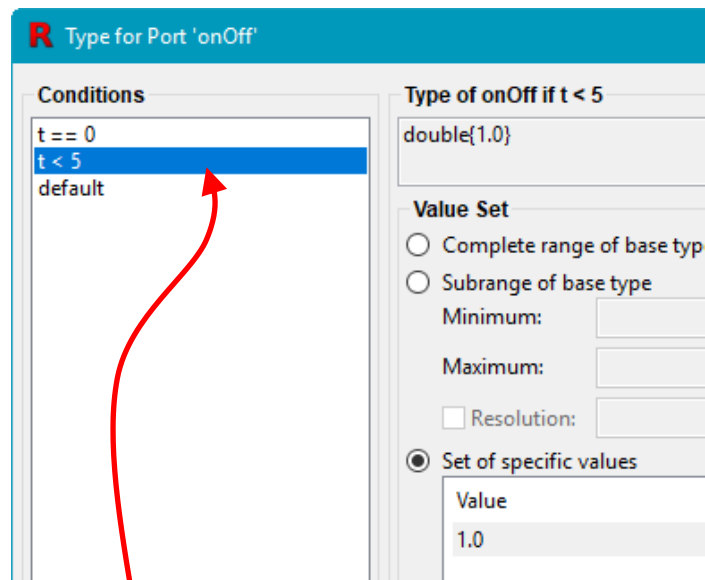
R Type for Port 'onOff'

Conditions

t == 0
t < 5
default

Type of onOff if t < 5

double{1.0}

Value Set

Complete range of base typ

Subrange of base type

Minimum:

Maximum:

Resolution:

Set of specific values

Value

1.0